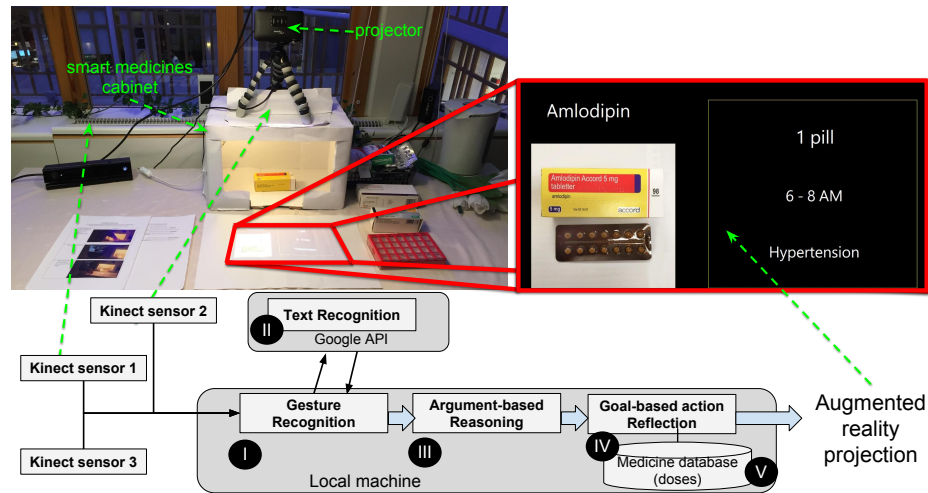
projector

smart medicines cabinet

Amlodipin

Amlodipin Accord 5 mg tabletter

accord

1 pill

6 - 8 AM

Hypertension

Kinect sensor 2

Kinect sensor 1

Kinect sensor 3

II Text Recognition

Google API

Gesture Recognition

I

Argument-based Reasoning

III

Goal-based action Reflection

IV

Medicine database (doses)

V

Local machine

Augmented reality projection